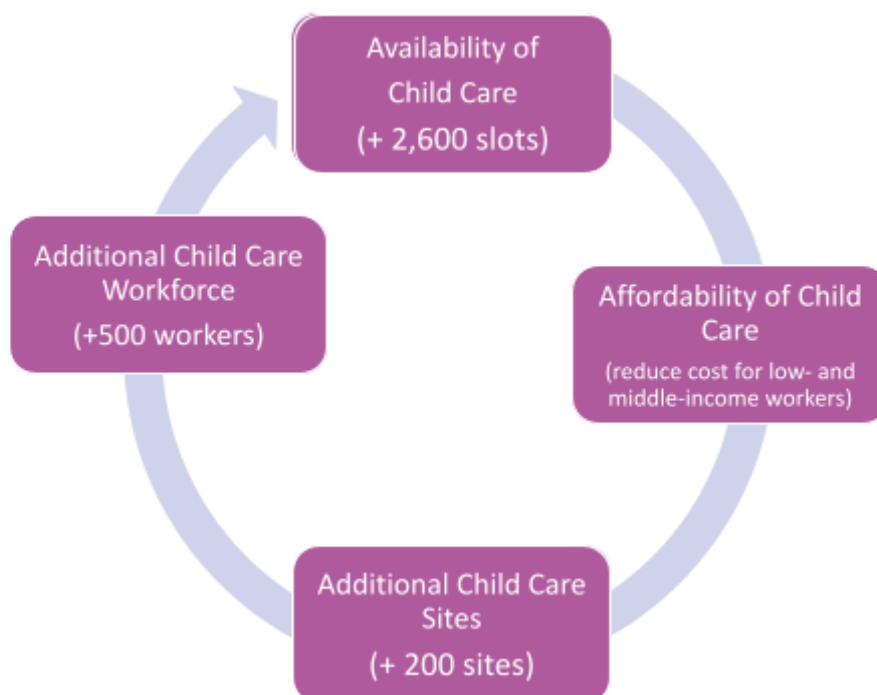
Availability of Child Care
(+ 2,600 slots)

Affordability of Child Care
(reduce cost for low- and middle-income workers)

Additional Child Care Sites
(+ 200 sites)

Additional Child Care Workforce
(+500 workers)